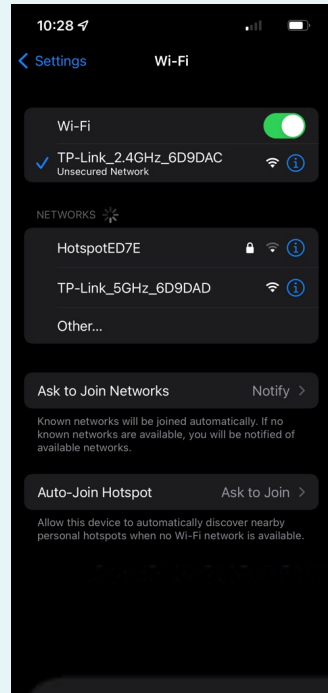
10:28

Settings Wi-Fi

Wi-Fi

TP-Link_2.4GHz_6D9DAC
Unsecured Network

NETWORKS

HotspotED7E

TP-Link_5GHz_6D9DAD

Other...

Ask to Join Networks Notify

Known networks will be joined automatically. If no known networks are available, you will be notified of available networks.

Auto-Join Hotspot Ask to Join

Allow this device to automatically discover nearby personal hotspots when no Wi-Fi network is available.